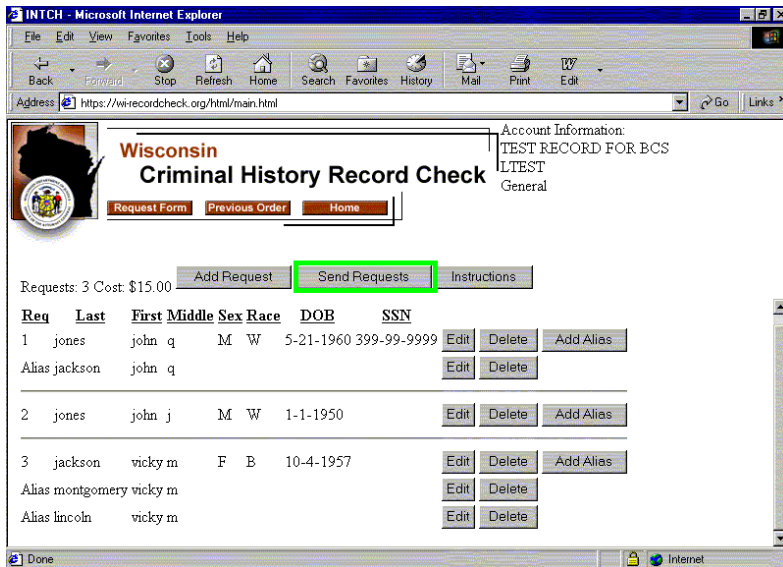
INTCH - Microsoft Internet Explorer

File Edit View Favorites Tools Help

Back Forward Stop Refresh Home Search Favorites History Mail Print Edit

Address https://wi-recordcheck.org/html/main.html Go Links

Wisconsin
Criminal History Record Check

Request Form Previous Order Home

Account Information:
TEST RECORD FOR BCS
LTEST
General

Requests: 3 Cost: $15.00 Add Request Send Requests Instructions

| Req | Last | First | Middle | Sex | Race | DOB | SSN | | | |
|---|---|---|---|---|---|---|---|---|---|---|
| 1 | jones | john | q | M | W | 5-21-1960 | 399-99-9999 | Edit | Delete | Add Alias |
| Alias | jackson | john | q | | | | | Edit | Delete | |
| 2 | jones | john | j | M | W | 1-1-1950 | | Edit | Delete | Add Alias |
| 3 | jackson | vicky | m | F | B | 10-4-1957 | | Edit | Delete | Add Alias |
| Alias | montgomery | vicky | m | | | | | Edit | Delete | |
| Alias | lincoln | vicky | m | | | | | Edit | Delete | |

Done Internet